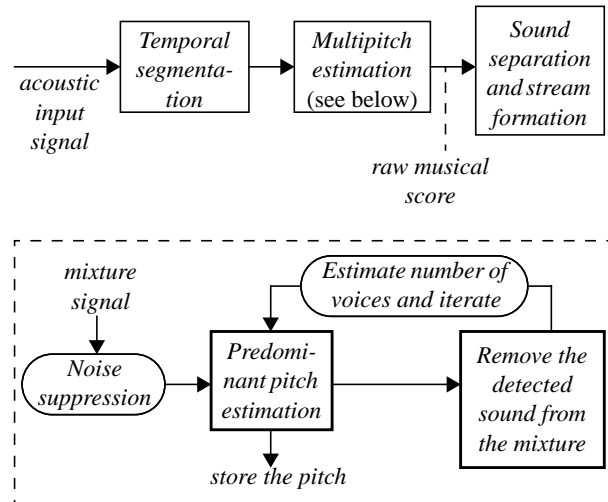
acoustic input signal

Temporal segmentation

Multipitch estimation (see below)

Sound separation and stream formation

raw musical score

mixture signal

Estimate number of voices and iterate

Noise suppression

Predominant pitch estimation

Remove the detected sound from the mixture

store the pitch